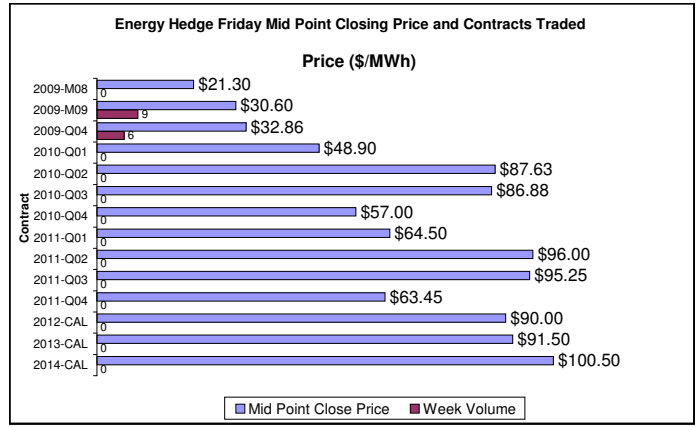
Energy Hedge Friday Mid Point Closing Price and Contracts Traded

Price ($/MWh)

Contract

2009-M08 $21.30 0
2009-M09 $30.60 9
2009-Q04 $32.86 6
2010-Q01 $48.90 0
2010-Q02 $87.63 0
2010-Q03 $86.88 0
2010-Q04 $57.00 0
2011-Q01 $64.50 0
2011-Q02 $96.00 0
2011-Q03 $95.25 0
2011-Q04 $63.45 0
2012-CAL $90.00 0
2013-CAL $91.50 0
2014-CAL $100.50 0

Mid Point Close Price
Week Volume